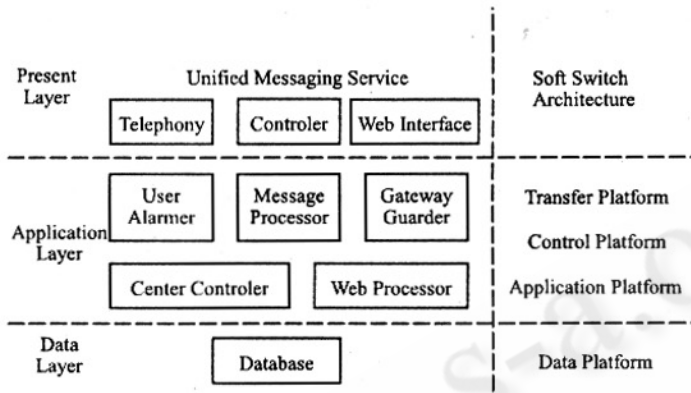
Present Layer

Unified Messaging Service

Telephony

Controler

Web Interface

Soft Switch Architecture

Application Layer

User Alarmer

Message Processor

Gateway Guarder

Center Controler

Web Processor

Transfer Platform

Control Platform

Application Platform

Data Layer

Database

Data Platform